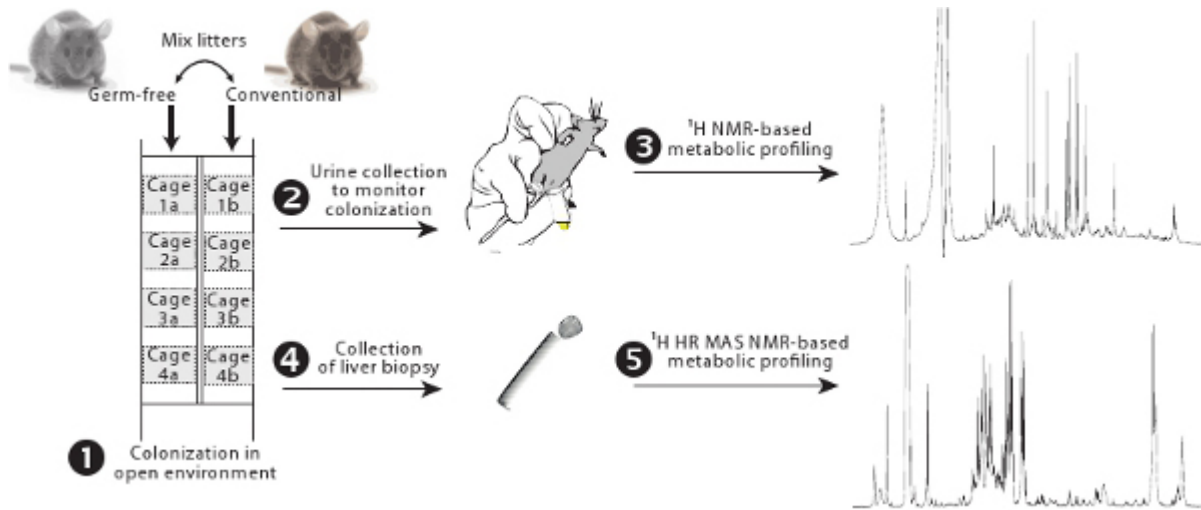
Mix litters

Germ-free

Conventional

Cage 1a

Cage 1b

Cage 2a

Cage 2b

Cage 3a

Cage 3b

Cage 4a

Cage 4b

1 Colonization in open environment

2 Urine collection to monitor colonization

3 $^1$H NMR-based metabolic profiling

4 Collection of liver biopsy

5 $^1$H HR MAS NMR-based metabolic profiling